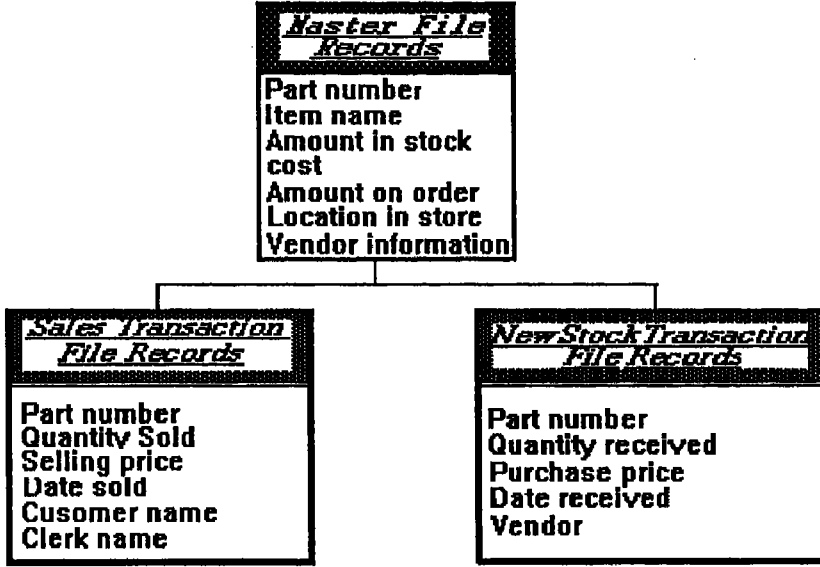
Master File Records

Part number
Item name
Amount in stock
cost
Amount on order
Location in store
Vendor information

Sales Transaction File Records

Part number
Quantity Sold
Selling price
Date sold
Cusomer name
Clerk name

NewStockTransaction File Records

Part number
Quantity received
Purchase price
Date received
Vendor